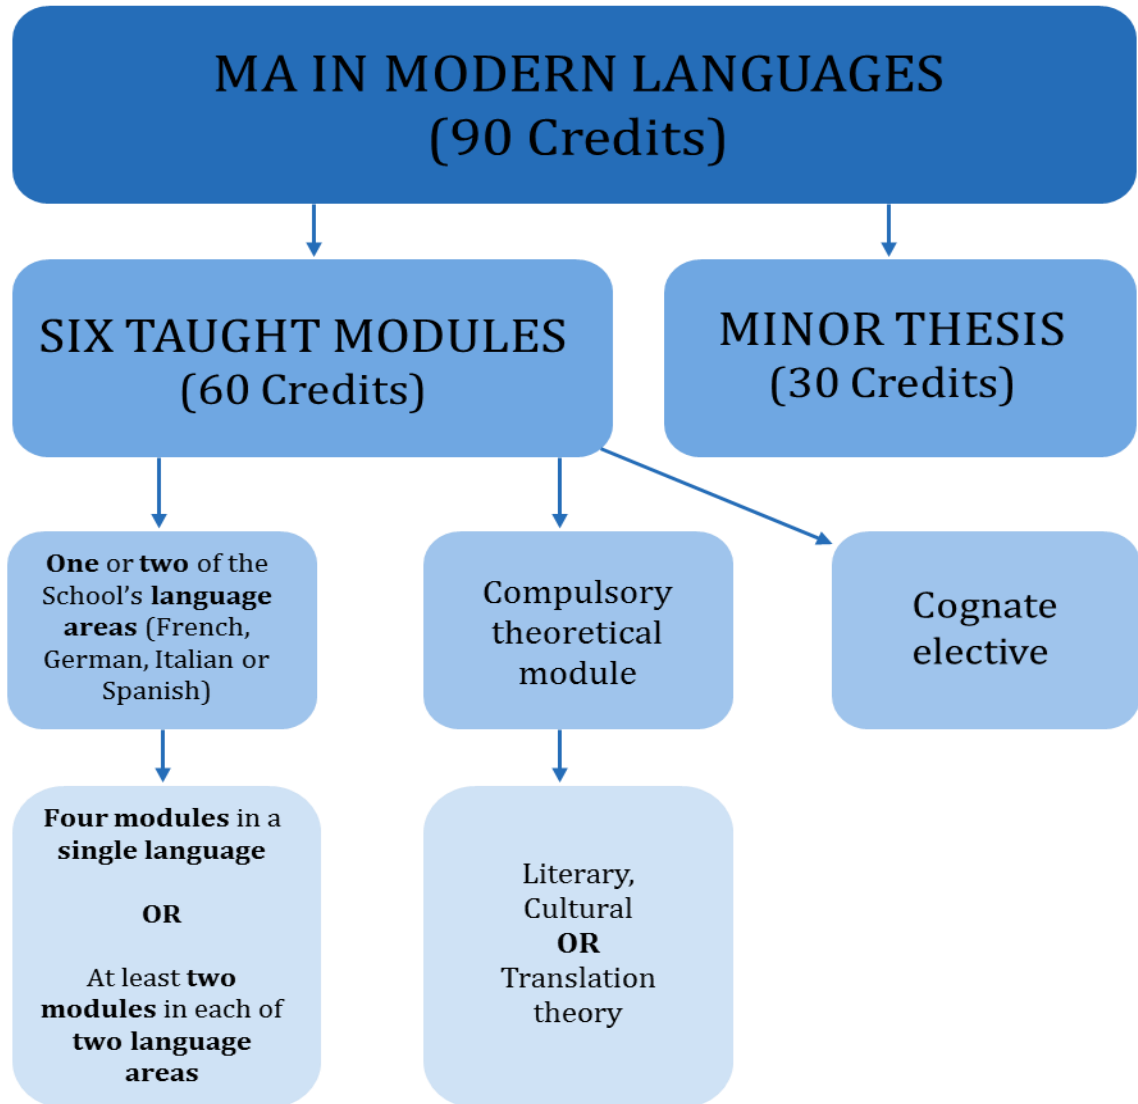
MA IN MODERN LANGUAGES
(90 Credits)

SIX TAUGHT MODULES
(60 Credits)

MINOR THESIS
(30 Credits)

One or two of the School's language areas (French, German, Italian or Spanish)

Compulsory theoretical module

Cognate elective

Four modules in a single language

OR

At least two modules in each of two language areas

Literary, Cultural
OR
Translation theory